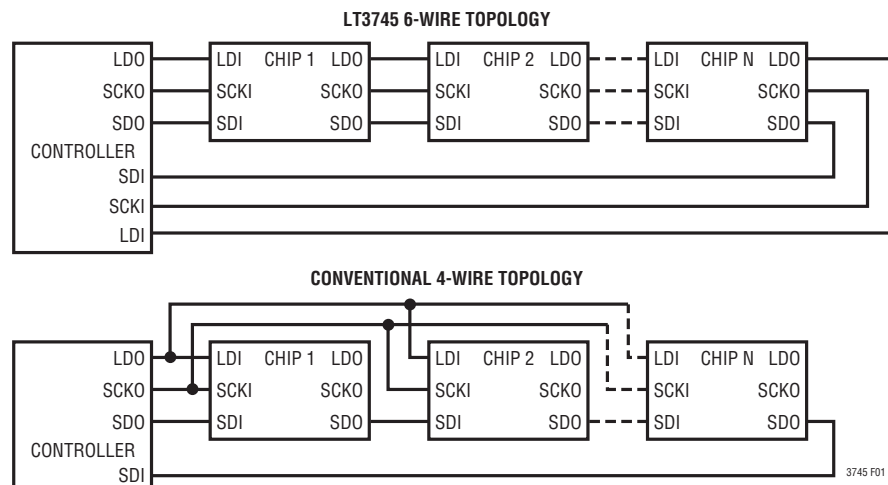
LT3745 6-WIRE TOPOLOGY

LDO
SCKO
SDO
CONTROLLER
SDI
SCKI
LDI

LDI CHIP 1 LDO
SCKI SCKO
SDI SDO

LDI CHIP 2 LDO
SCKI SCKO
SDI SDO

LDI CHIP N LDO
SCKI SCKO
SDI SDO

CONVENTIONAL 4-WIRE TOPOLOGY

LDO
SCKO
SDO
CONTROLLER
SDI

LDI CHIP 1 LDO
SCKI SCKO
SDI SDO

LDI CHIP 2 LDO
SCKI SCKO
SDI SDO

LDI CHIP N LDO
SCKI SCKO
SDI SDO

3745 F01